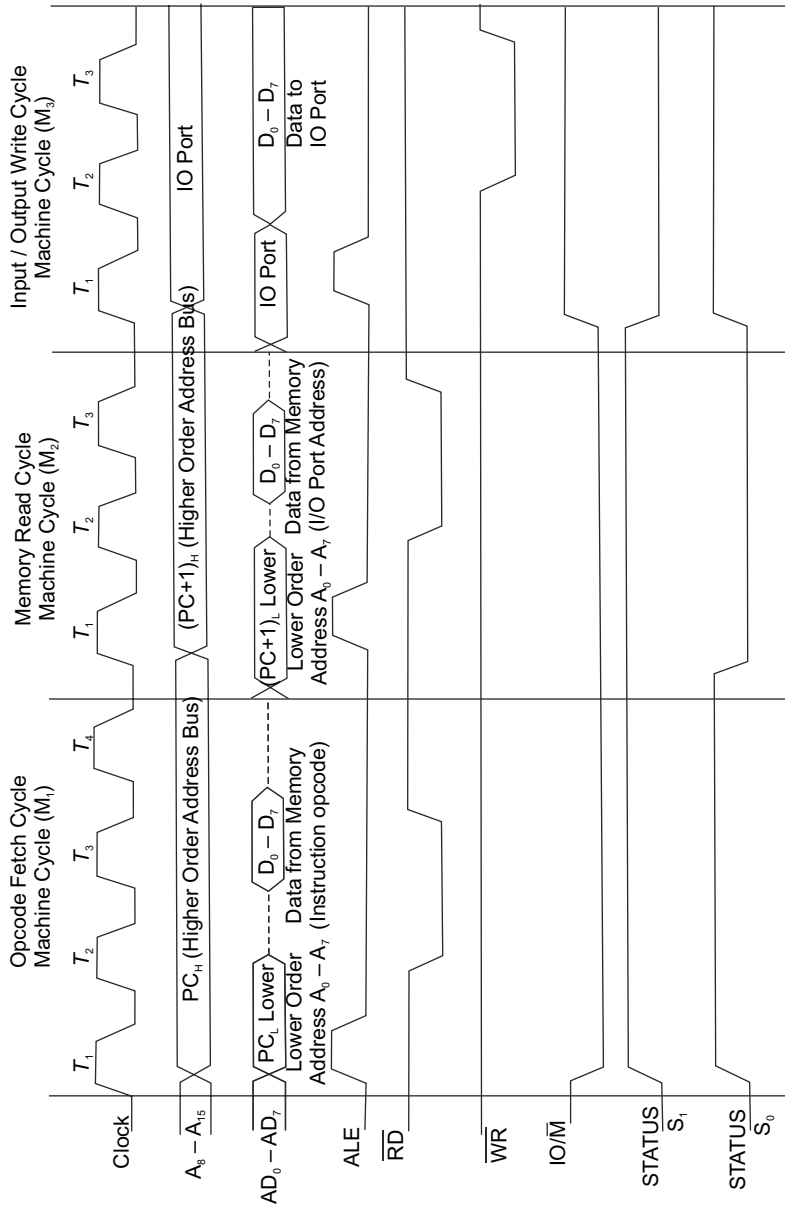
Opcode Fetch Cycle
Machine Cycle ($M_1$)

Memory Read Cycle
Machine Cycle ($M_2$)

Input / Output Write Cycle
Machine Cycle ($M_3$)

$T_1$ $T_2$ $T_3$ $T_4$ $T_1$ $T_2$ $T_3$ $T_1$ $T_2$ $T_3$

Clock

$A_8 - A_{15}$

$PC_H$ (Higher Order Address Bus)

$(PC+1)_H$ (Higher Order Address Bus)

IO Port

$AD_0 - AD_7$

$PC_L$ Lower

Lower Order
Address $A_0 - A_7$

$D_0 - D_7$

Data from Memory
(Instruction opcode)

$(PC+1)_L$ Lower

Lower Order
Address $A_0 - A_7$

$D_0 - D_7$

Data from Memory
(I/O Port Address)

IO Port

$D_0 - D_7$

Data to
IO Port

ALE

$\overline{RD}$

$\overline{WR}$

IO/$\overline{M}$

STATUS $S_1$

STATUS $S_0$